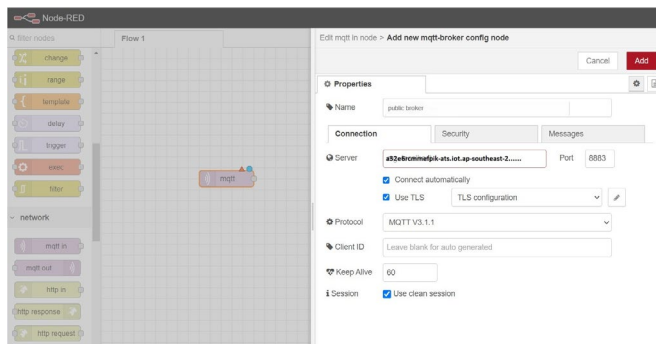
Node-RED

filter nodes

Flow 1

change
range
template
delay
trigger
exec
filter

network

mqtt in
mqtt out
http in
http response
http request

mqtt

Edit mqtt in node > Add new mqtt-broker config node

Cancel
Add

Properties

Name
public broker

Connection
Security
Messages

Server
a32e6rcmmefpik-ats.iot.ap-southeast-2.......
Port
8883

Connect automatically

Use TLS
TLS configuration

Protocol
MQTT V3.1.1

Client ID
Leave blank for auto generated

Keep Alive
60

Session
Use clean session